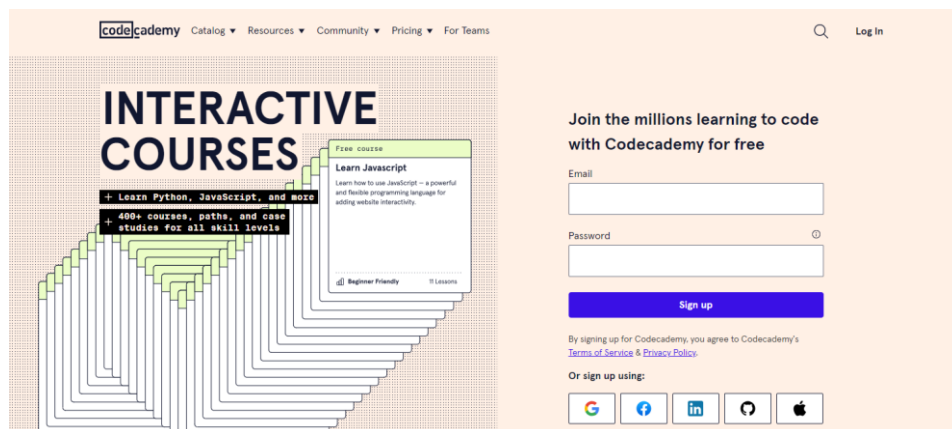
codecademy Catalog ▾ Resources ▾ Community ▾ Pricing ▾ For Teams

Log In

INTERACTIVE COURSES

+ Learn Python, JavaScript, and more

+ 400+ courses, paths, and case studies for all skill levels

Free course

Learn Javascript

Learn how to use JavaScript — a powerful and flexible programming language for adding website interactivity.

Beginner Friendly

11 Lessons

Join the millions learning to code with Codecademy for free

Email

Password

Sign up

By signing up for Codecademy, you agree to Codecademy's Terms of Service & Privacy Policy.

Or sign up using: